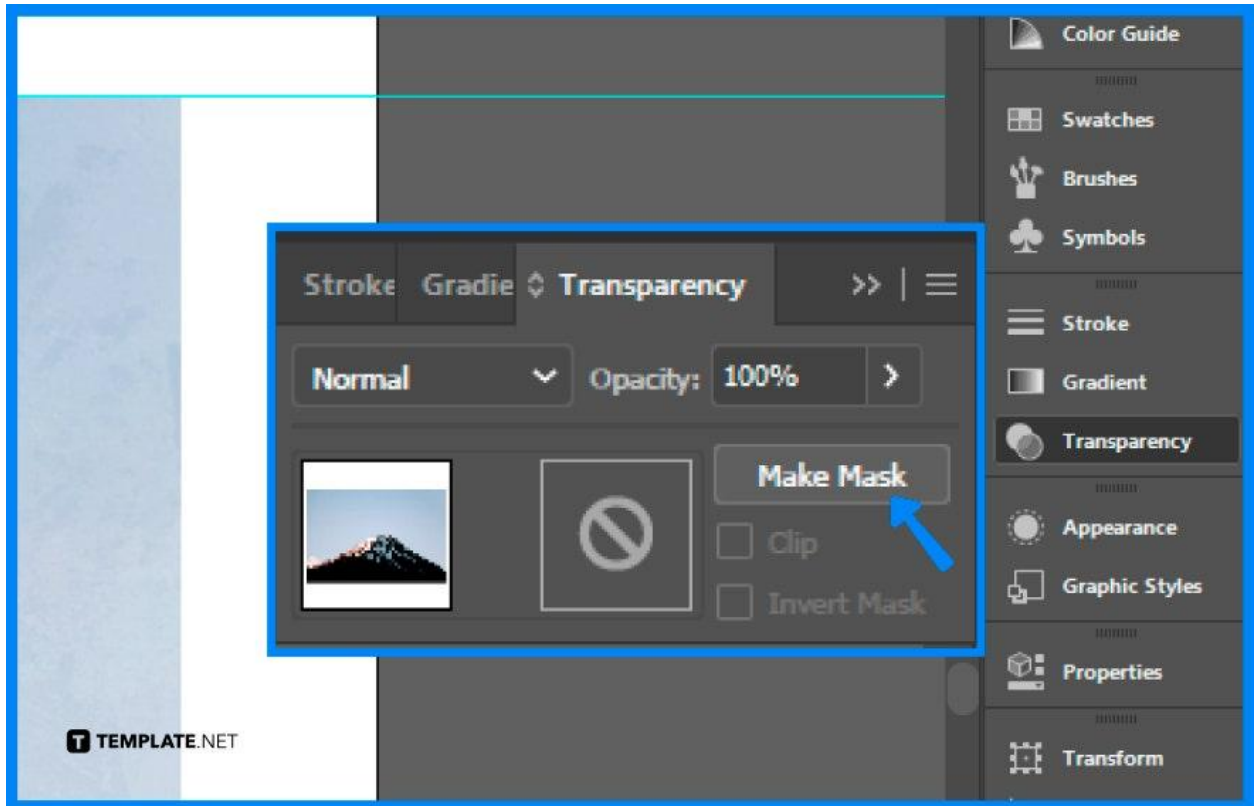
Color Guide

Swatches

Brushes

Symbols

Stroke

Gradient

Transparency

Appearance

Graphic Styles

Properties

Transform

Stroke Gradie Transparency >>

Normal Opacity: 100% >

Make Mask

Clip

Invert Mask

TEMPLATE.NET